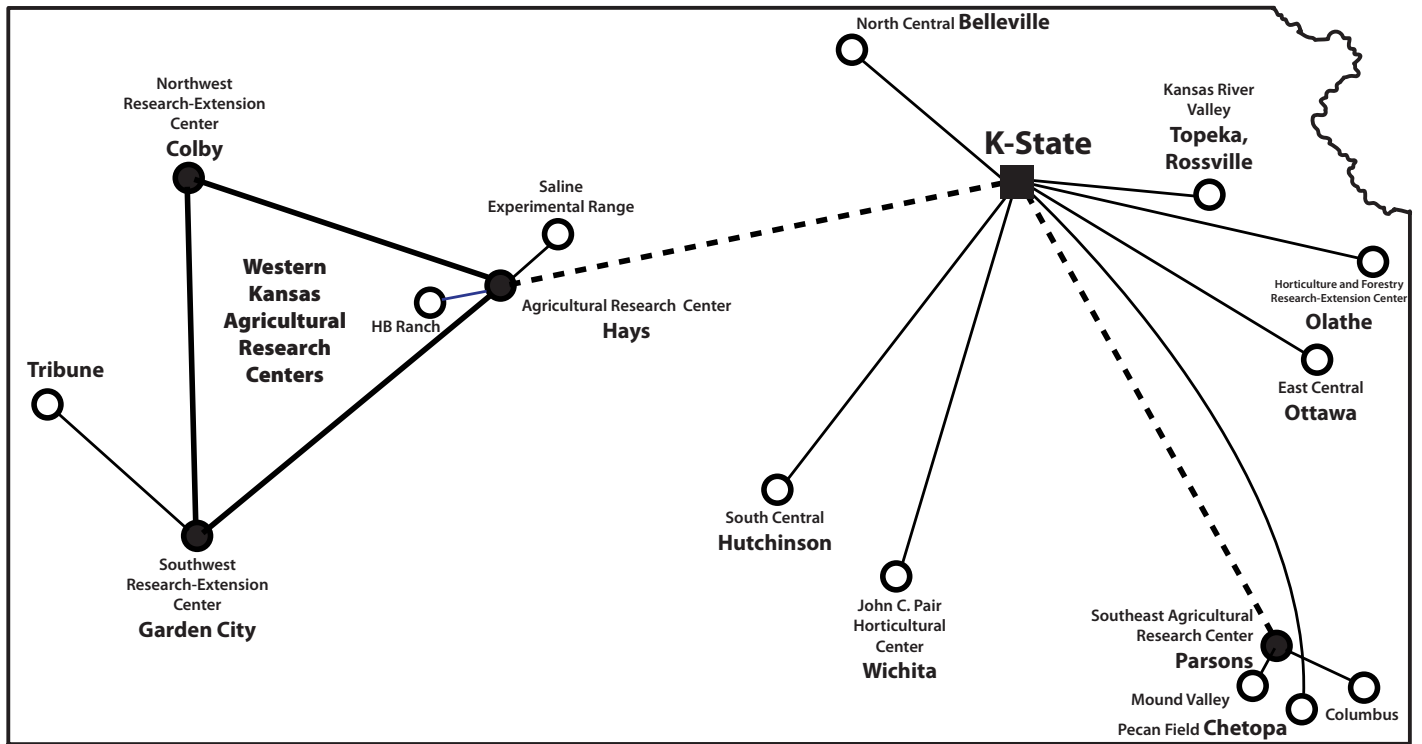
North Central Belleville

Northwest Research-Extension Center
Colby

Kansas River Valley
Topeka, Rossville

K-State

Saline Experimental Range

Western Kansas Agricultural Research Centers

HB Ranch

Agricultural Research Center
Hays

Horticulture and Forestry Research-Extension Center
Olathe

Tribune

East Central
Ottawa

South Central
Hutchinson

Southwest Research-Extension Center
Garden City

John C. Pair Horticultural Center
Wichita

Southeast Agricultural Research Center
Parsons

Mound Valley

Pecan Field Chetopa

Columbus